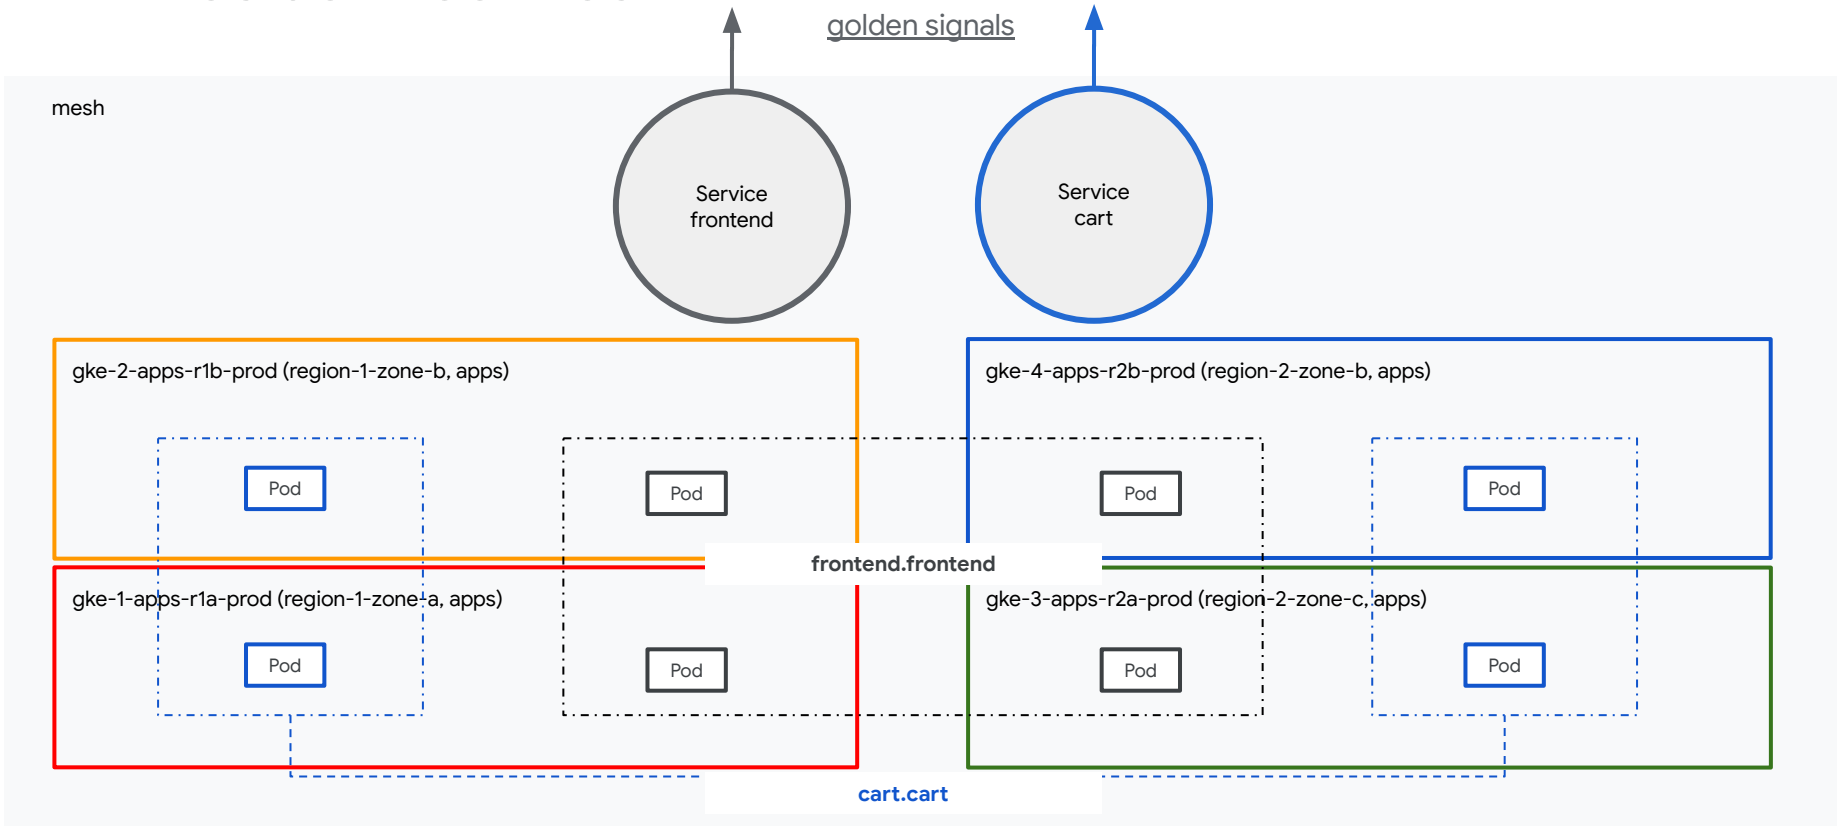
golden signals

mesh

Service
frontend

Service
cart

gke-2-apps-r1b-prod (region-1-zone-b, apps)

gke-4-apps-r2b-prod (region-2-zone-b, apps)

Pod

Pod

Pod

Pod

frontend.frontend

gke-1-apps-r1a-prod (region-1-zone-a, apps)

gke-3-apps-r2a-prod (region-2-zone-c, apps)

Pod

Pod

Pod

Pod

cart.cart